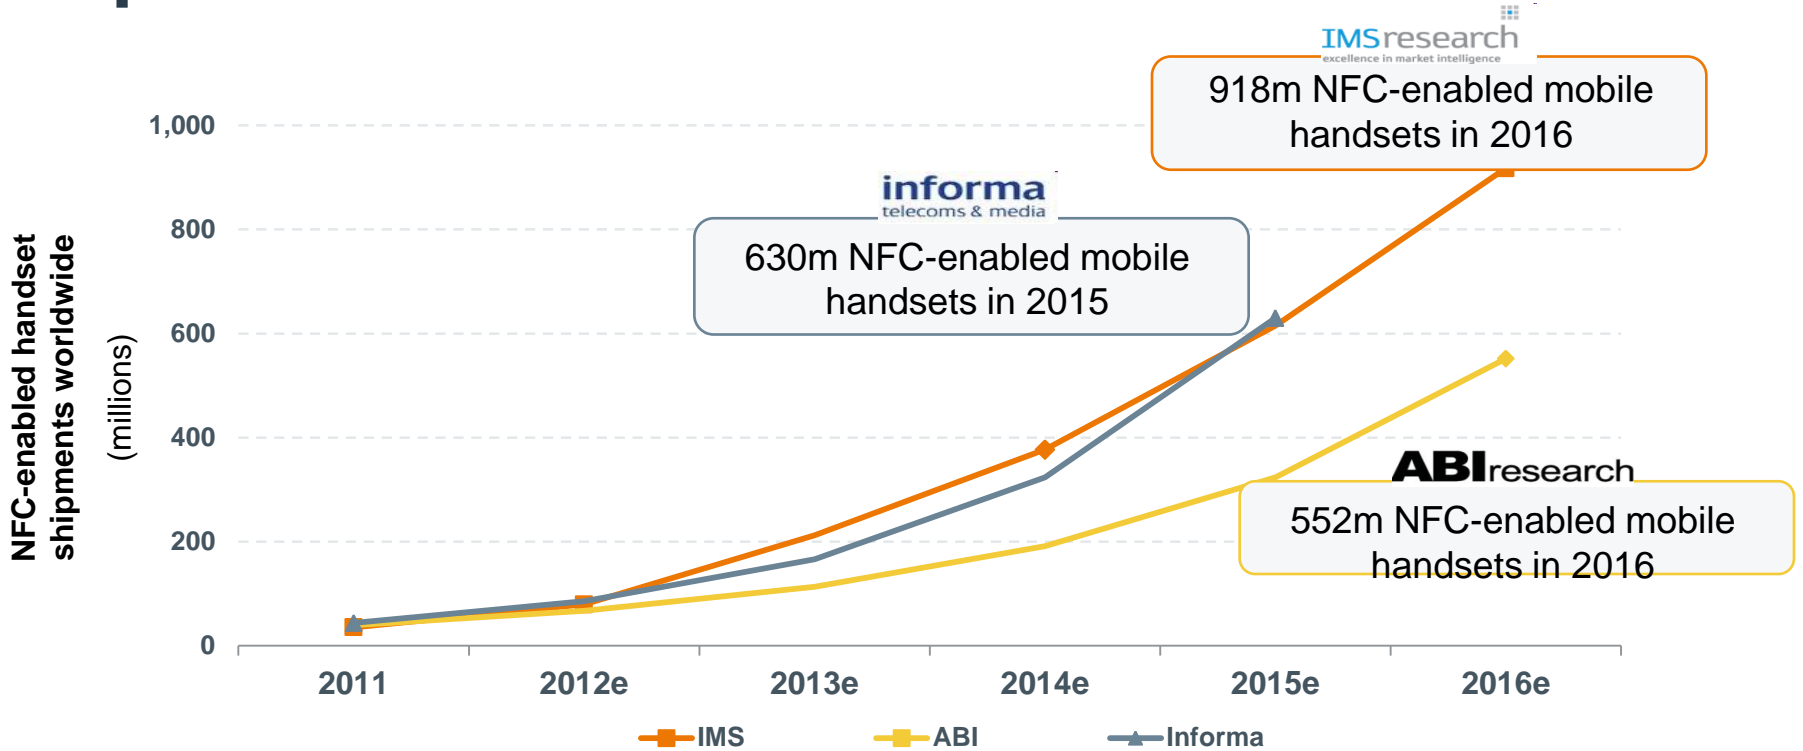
IMSresearch
excellence in market intelligence

918m NFC-enabled mobile handsets in 2016

informa
telecoms & media

630m NFC-enabled mobile handsets in 2015

ABIresearch

552m NFC-enabled mobile handsets in 2016

NFC-enabled handset shipments worldwide
(millions)

1,000
800
600
400
200
0

2011
2012e
2013e
2014e
2015e
2016e

IMS
ABI
Informa